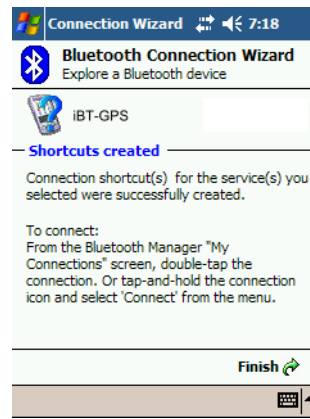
Connection Wizard 7:18

Bluetooth Connection Wizard
Explore a Bluetooth device

iBT-GPS

Shortcuts created

Connection shortcut(s) for the service(s) you selected were successfully created.

To connect:
From the Bluetooth Manager "My Connections" screen, double-tap the connection. Or tap-and-hold the connection icon and select 'Connect' from the menu.

Finish